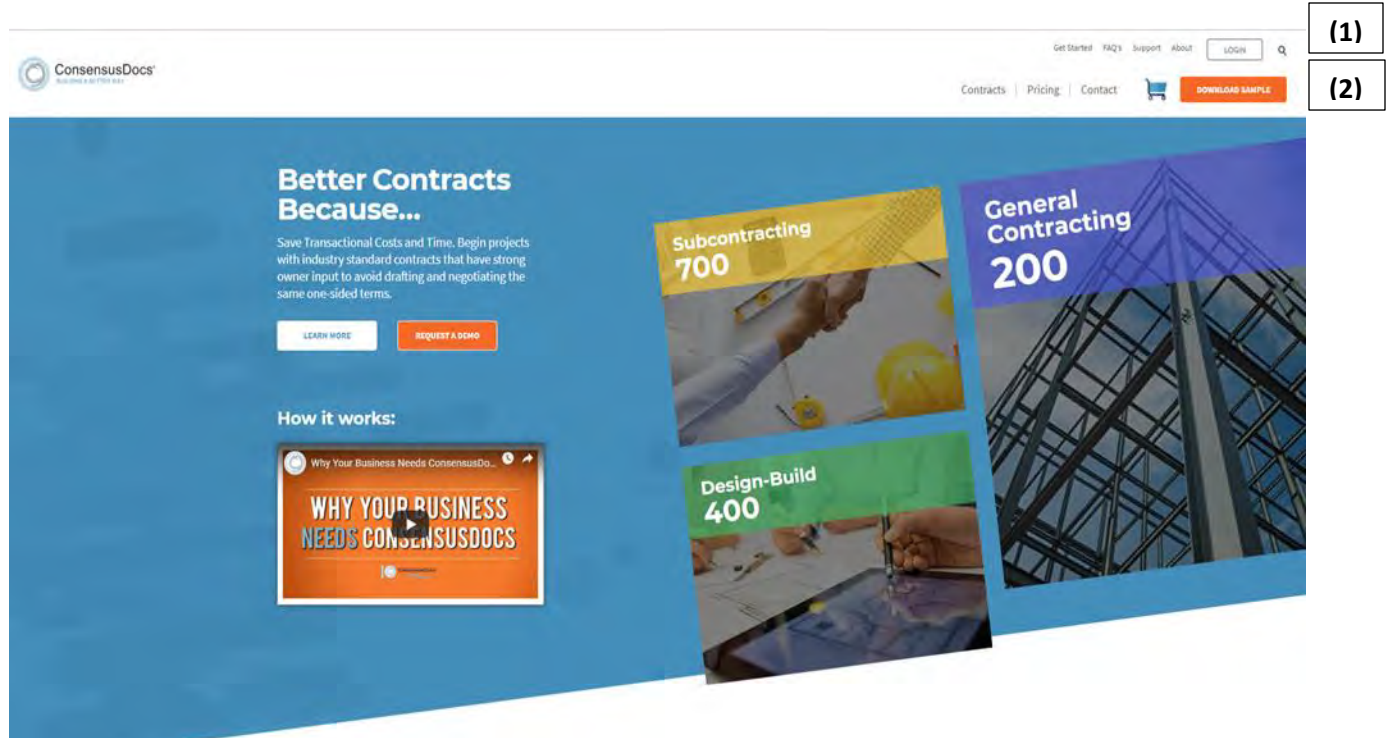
ConsensusDocs
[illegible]

Get Started FAQ's Support About LOGIN

(1)

Contracts | Pricing | Contact DOWNLOAD SAMPLE

(2)

Better Contracts Because...

Save Transactional Costs and Time. Begin projects with industry standard contracts that have strong owner input to avoid drafting and negotiating the same one-sided terms.

LEARN MORE REQUEST A DEMO

How it works:

Why Your Business Needs ConsensusDo...

WHY YOUR BUSINESS NEEDS CONSENSUSDOCS

Subcontracting 700

General Contracting 200

Design-Build 400